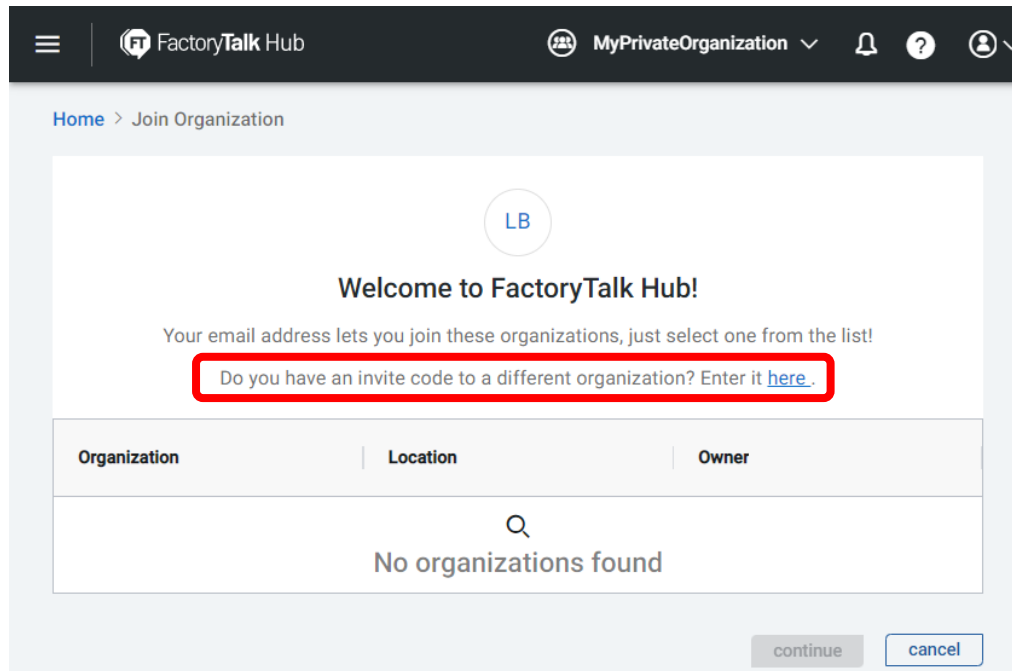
FT FactoryTalk Hub

MyPrivateOrganization

Home > Join Organization

LB

Welcome to FactoryTalk Hub!

Your email address lets you join these organizations, just select one from the list!

Do you have an invite code to a different organization? Enter it here .

| Organization | Location | Owner |
|---|---|---|

No organizations found

continue

cancel